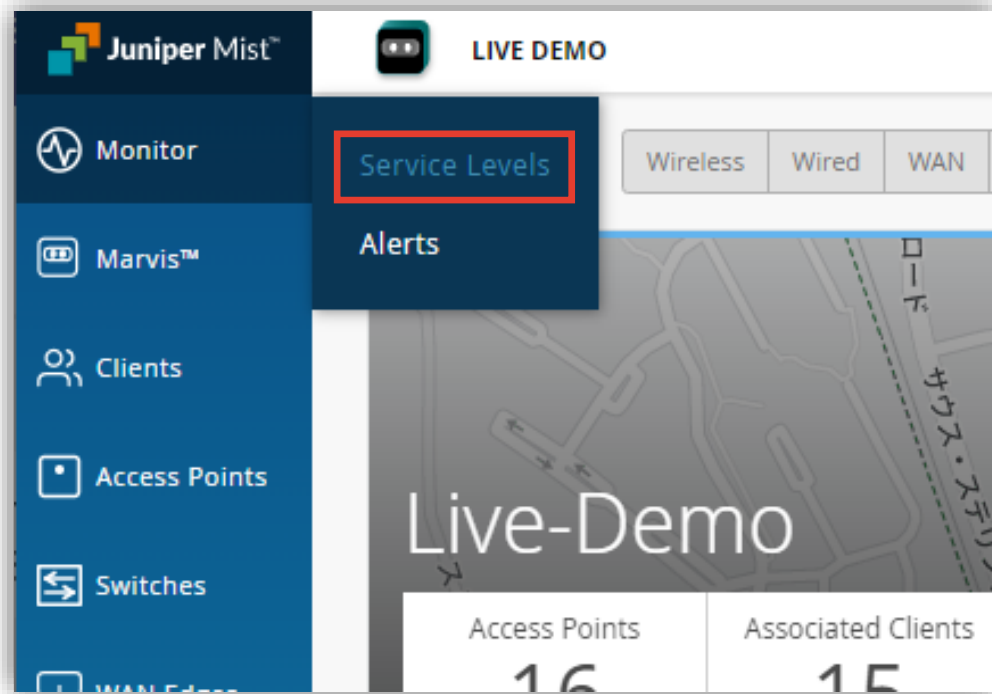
Juniper Mist™

LIVE DEMO

Monitor

Service Levels

Alerts

Wireless | Wired | WAN

Marvis™

Clients

Access Points

Switches

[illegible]

ロード

サウス・ステリ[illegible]

Live-Demo

Access Points
16

Associated Clients
15